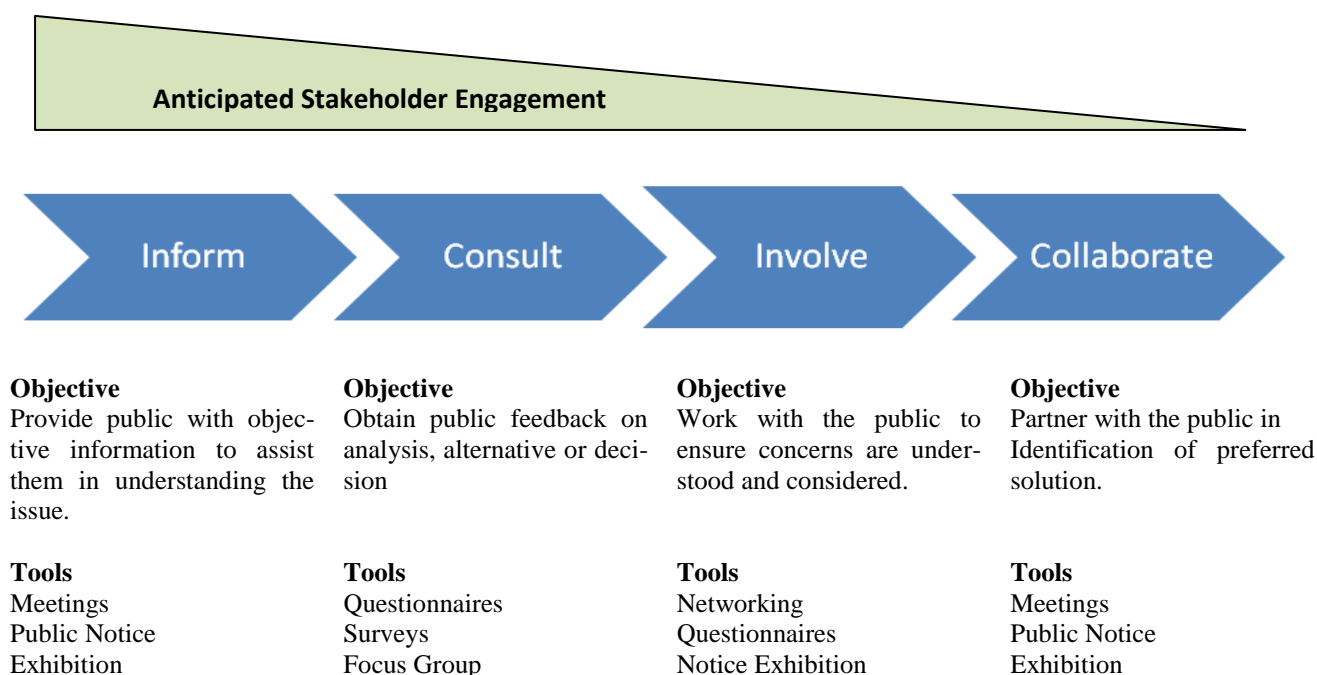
Anticipated Stakeholder Engagement

Inform

Consult

Involve

Collaborate

**Objective**
Provide public with objective information to assist them in understanding the issue.

**Tools**
Meetings
Public Notice
Exhibition

**Objective**
Obtain public feedback on analysis, alternative or decision

**Tools**
Questionnaires
Surveys
Focus Group

**Objective**
Work with the public to ensure concerns are understood and considered.

**Tools**
Networking
Questionnaires
Notice Exhibition

**Objective**
Partner with the public in Identification of preferred solution.

**Tools**
Meetings
Public Notice
Exhibition